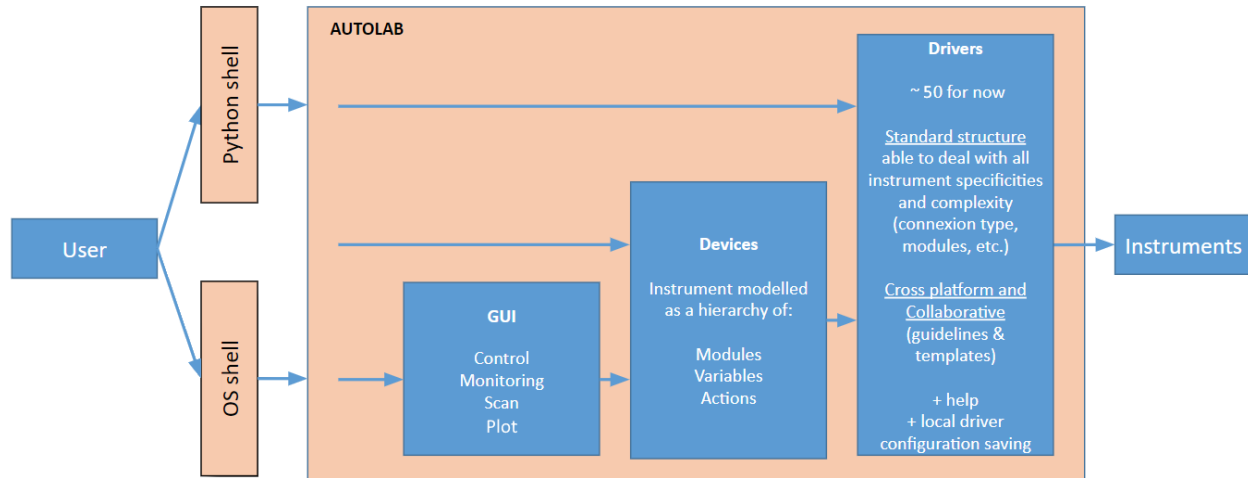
User

Python shell

OS shell

AUTOLAB

GUI

Control
Monitoring
Scan
Plot

Devices

Instrument modelled as a hierarchy of:

Modules
Variables
Actions

Drivers

~ 50 for now

Standard structure
able to deal with all instrument specificities and complexity (connexion type, modules, etc.)

Cross platform and Collaborative
(guidelines & templates)

+ help
+ local driver configuration saving

Instruments